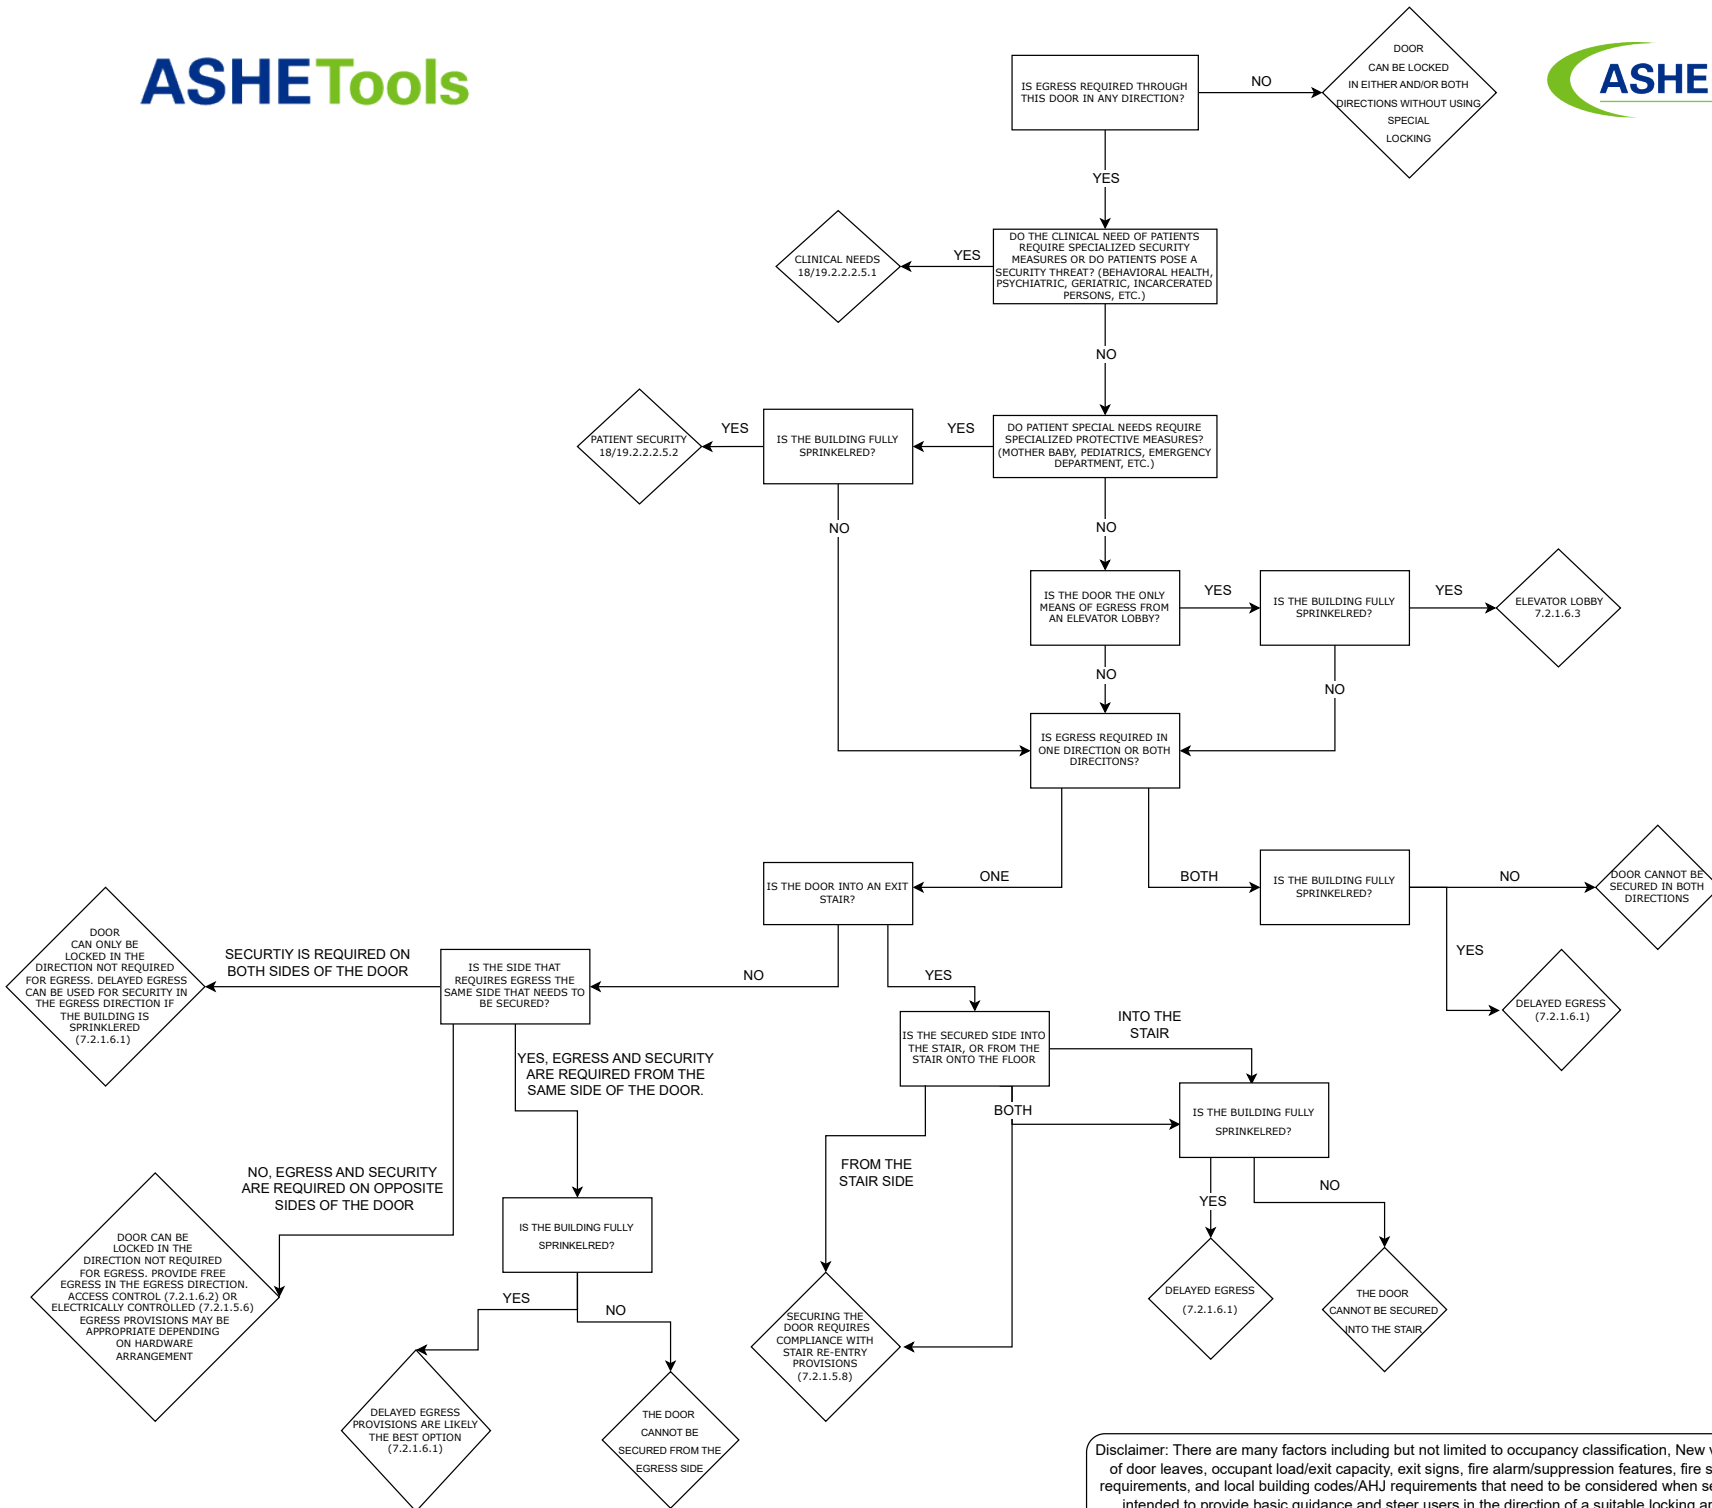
ASHE Tools

ASHE

IS EGRESS REQUIRED THROUGH THIS DOOR IN ANY DIRECTION?

NO

DOOR CAN BE LOCKED IN EITHER AND/OR BOTH DIRECTIONS WITHOUT USING SPECIAL LOCKING

YES

DO THE CLINICAL NEED OF PATIENTS REQUIRE SPECIALIZED SECURITY MEASURES OR DO PATIENTS POSE A SECURITY THREAT? (BEHAVIORAL HEALTH, PSYCHIATRIC, GERIATRIC, INCARCERATED PERSONS, ETC.)

YES

CLINICAL NEEDS 18/19.2.2.2.5.1

NO

DO PATIENT SPECIAL NEEDS REQUIRE SPECIALIZED PROTECTIVE MEASURES? (MOTHER BABY, PEDIATRICS, EMERGENCY DEPARTMENT, ETC.)

YES

IS THE BUILDING FULLY SPRINKELRED?

YES

PATIENT SECURITY 18/19.2.2.2.5.2

NO

NO

IS THE DOOR THE ONLY MEANS OF EGRESS FROM AN ELEVATOR LOBBY?

YES

IS THE BUILDING FULLY SPRINKELRED?

YES

ELEVATOR LOBBY 7.2.1.6.3

NO

NO

IS EGRESS REQUIRED IN ONE DIRECTION OR BOTH DIRECITONS?

ONE

BOTH

IS THE DOOR INTO AN EXIT STAIR?

IS THE BUILDING FULLY SPRINKELRED?

NO

DOOR CANNOT BE SECURED IN BOTH DIRECTIONS

YES

DELAYED EGRESS (7.2.1.6.1)

NO

YES

IS THE SIDE THAT REQUIRES EGRESS THE SAME SIDE THAT NEEDS TO BE SECURED?

SECURTIY IS REQUIRED ON BOTH SIDES OF THE DOOR

DOOR CAN ONLY BE LOCKED IN THE DIRECTION NOT REQUIRED FOR EGRESS. DELAYED EGRESS CAN BE USED FOR SECURITY IN THE EGRESS DIRECTION IF THE BUILDING IS SPRINKLERED (7.2.1.6.1)

IS THE SECURED SIDE INTO THE STAIR, OR FROM THE STAIR ONTO THE FLOOR

INTO THE STAIR

YES, EGRESS AND SECURITY ARE REQUIRED FROM THE SAME SIDE OF THE DOOR.

BOTH

IS THE BUILDING FULLY SPRINKELRED?

FROM THE STAIR SIDE

NO, EGRESS AND SECURITY ARE REQUIRED ON OPPOSITE SIDES OF THE DOOR

IS THE BUILDING FULLY SPRINKELRED?

YES

NO

DOOR CAN BE LOCKED IN THE DIRECTION NOT REQUIRED FOR EGRESS. PROVIDE FREE EGRESS IN THE EGRESS DIRECTION. ACCESS CONTROL (7.2.1.6.2) OR ELECTRICALLY CONTROLLED (7.2.1.5.6) EGRESS PROVISIONS MAY BE APPROPRIATE DEPENDING ON HARDWARE ARRANGEMENT

YES

NO

DELAYED EGRESS (7.2.1.6.1)

THE DOOR CANNOT BE SECURED INTO THE STAIR

SECURING THE DOOR REQUIRES COMPLIANCE WITH STAIR RE-ENTRY PROVISIONS (7.2.1.5.8)

DELAYED EGRESS PROVISIONS ARE LIKELY THE BEST OPTION (7.2.1.6.1)

THE DOOR CANNOT BE SECURED FROM THE EGRESS SIDE

Disclaimer: There are many factors including but not limited to occupancy classification, New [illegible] of door leaves, occupant load/exit capacity, exit signs, fire alarm/suppression features, fire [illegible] requirements, and local building codes/AHJ requirements that need to be considered when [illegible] intended to provide basic guidance and steer users in the direction of a suitable locking ar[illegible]